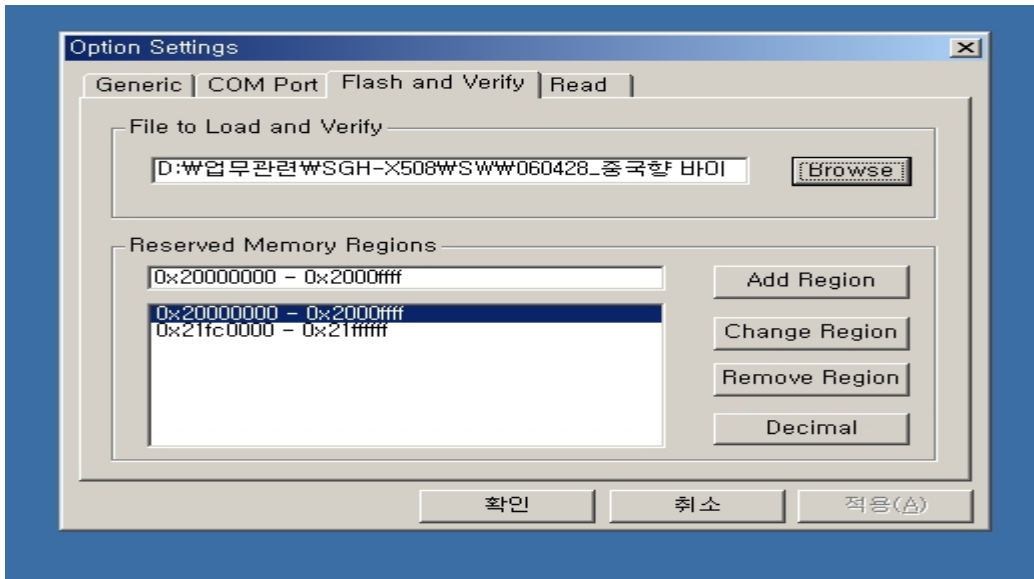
Option Settings

Generic | COM Port | Flash and Verify | Read

File to Load and Verify

D:₩업무관련₩SGH-X508₩SW₩060428_중국향 바이

Browse

Reserved Memory Regions

0x20000000 - 0x2000ffff

Add Region

0x20000000 - 0x2000ffff
0x21fc0000 - 0x21ffffff

Change Region

Remove Region

Decimal

확인

취소

적용(A)